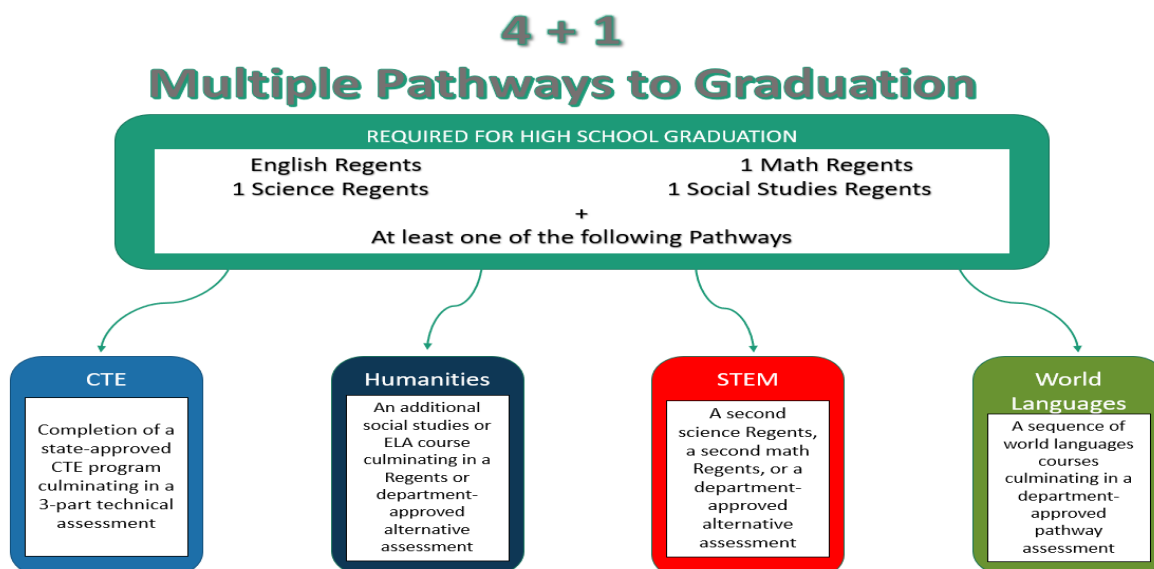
4 + 1

Multiple Pathways to Graduation

REQUIRED FOR HIGH SCHOOL GRADUATION

English Regents
1 Math Regents
1 Science Regents
1 Social Studies Regents
+
At least one of the following Pathways

CTE

Completion of a state-approved CTE program culminating in a 3-part technical assessment

Humanities

An additional social studies or ELA course culminating in a Regents or department-approved alternative assessment

STEM

A second science Regents, a second math Regents, or a department-approved alternative assessment

World Languages

A sequence of world languages courses culminating in a department-approved pathway assessment